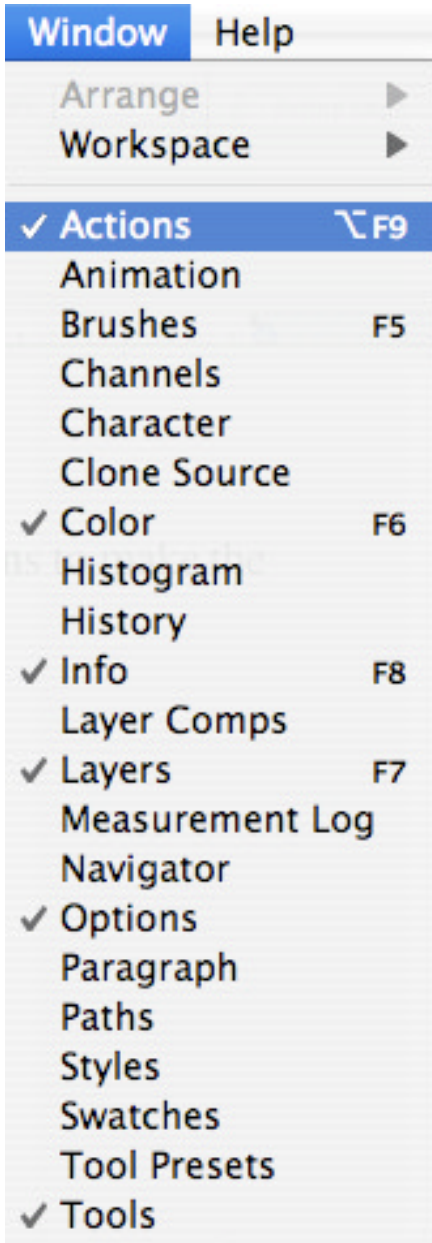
Window Help

Arrange ▶
Workspace ▶

✓ Actions ⌥F9
Animation
Brushes F5
Channels
Character
Clone Source
✓ Color F6
Histogram
History
✓ Info F8
Layer Comps
✓ Layers F7
Measurement Log
Navigator
✓ Options
Paragraph
Paths
Styles
Swatches
Tool Presets
✓ Tools